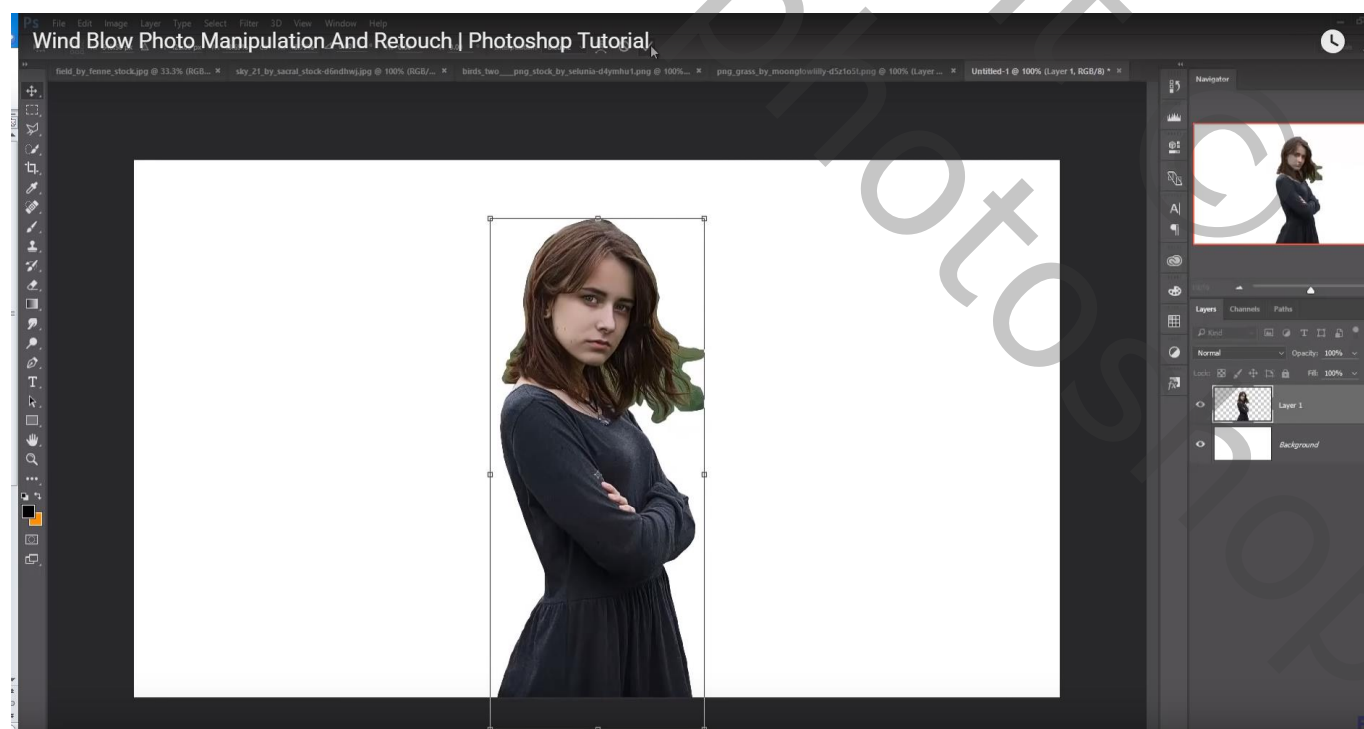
Wind Blow Photo Manipulation And Retouch | Photoshop Tutorial

File Edit Image Layer Type Select Filter 3D View Window Help

field_by_fenne_stock.jpg @ 33.3% (RGB... × sky_21_by_sacral_stock-d6ndhwj.jpg @ 100% (RGB/... × birds_two___png_stock_by_selunia-d4ymhu1.png @ 100%... × png_grass_by_moonglowlilly-d5z1o5l.png @ 100% (Layer ... × Untitled-1 @ 100% (Layer 1, RGB/8) * ×

Navigator

Layers Channels Paths

Kind

Normal Opacity: 100%

Lock: Fill: 100%

Layer 1

Background